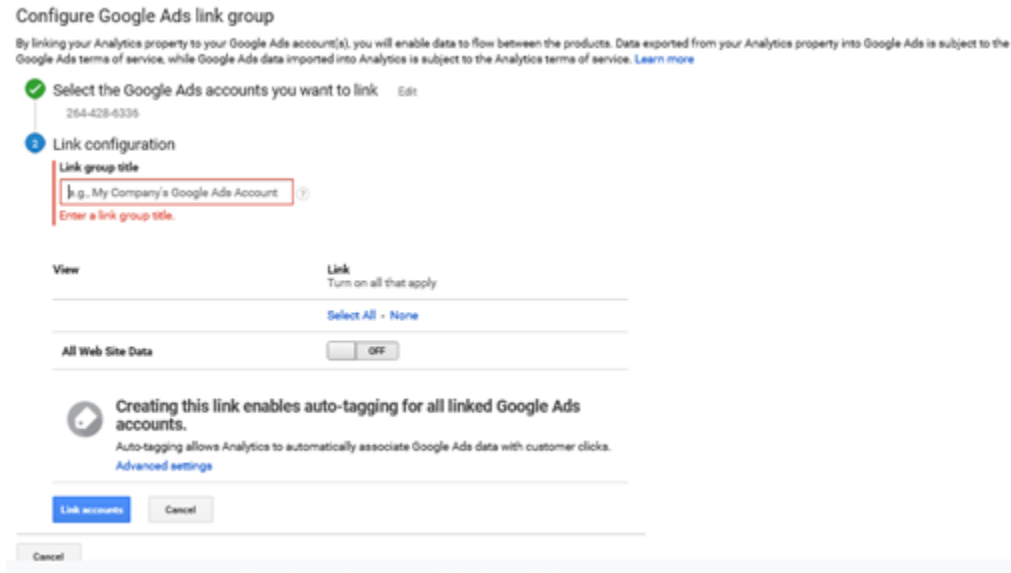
Configure Google Ads link group

By linking your Analytics property to your Google Ads account(s), you will enable data to flow between the products. Data exported from your Analytics property into Google Ads is subject to the Google Ads terms of service, while Google Ads data imported into Analytics is subject to the Analytics terms of service. Learn more

Select the Google Ads accounts you want to link Edit

264-428-6336

2 Link configuration

Link group title

e.g., My Company's Google Ads Account

Enter a link group title.

| View | Link Turn on all that apply |
|---|---|
| | Select All - None |
| All Web Site Data | OFF |

Creating this link enables auto-tagging for all linked Google Ads accounts.

Auto-tagging allows Analytics to automatically associate Google Ads data with customer clicks.

Advanced settings

Link accounts Cancel

Cancel